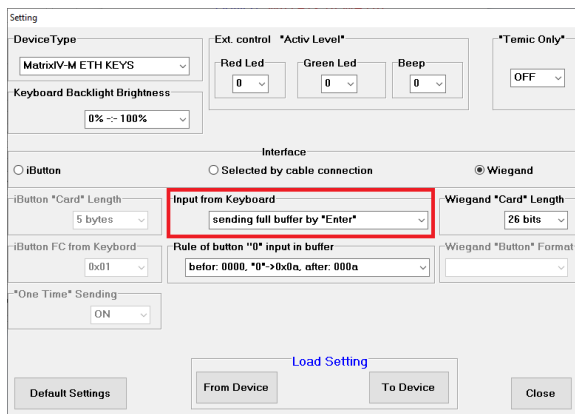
Setting

DeviceType
MatrixIV-M ETH KEYS

Ext. control "Activ Level"
Red Led
0
Green Led
0
Beep
0

"Temic Only"
OFF

Keyboard Backlight Brightness
0% -:- 100%

Interface
iButton
Selected by cable connection
Wiegand

iButton "Card" Length
5 bytes

Input from Keyboard
sending full buffer by "Enter"

Wiegand "Card" Length
26 bits

iButton FC from Keybord
0x01

Rule of button "0" input in buffer
befor: 0000, "0"->0x0a, after: 000a

Wiegand "Button" Format

"One Time" Sending
ON

Load Setting
From Device
To Device

Default Settings

Close